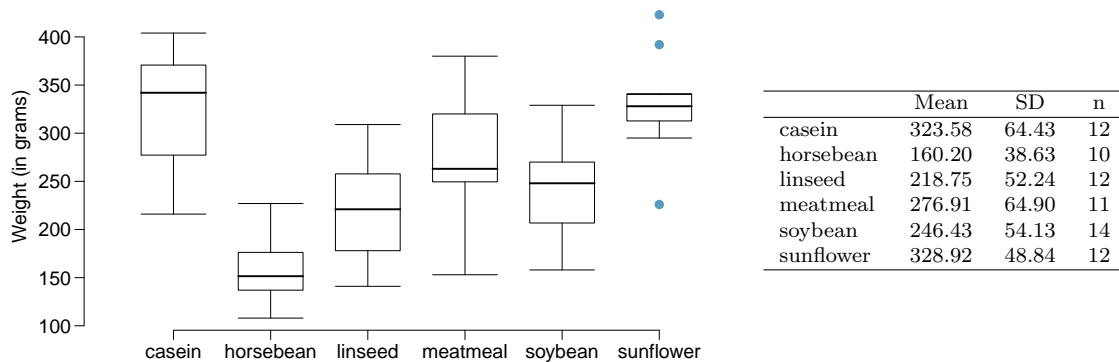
Weight (in grams)

400
350
300
250
200
150
100

casein horsebean linseed meatmeal soybean sunflower

| | Mean | SD | n |
|---|---|---|---|
| casein | 323.58 | 64.43 | 12 |
| horsebean | 160.20 | 38.63 | 10 |
| linseed | 218.75 | 52.24 | 12 |
| meatmeal | 276.91 | 64.90 | 11 |
| soybean | 246.43 | 54.13 | 14 |
| sunflower | 328.92 | 48.84 | 12 |